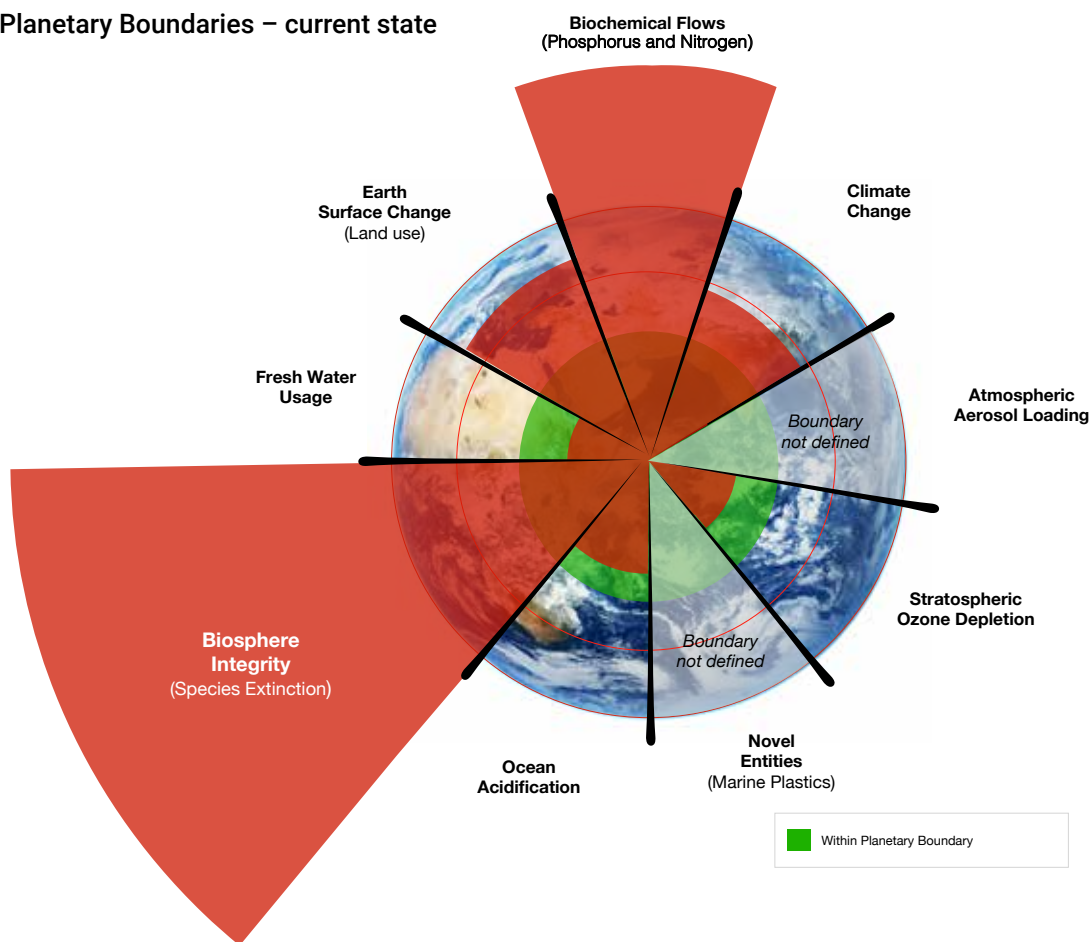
Planetary Boundaries – current state

Biochemical Flows
(Phosphorus and Nitrogen)

Earth
Surface Change
(Land use)

Climate
Change

Fresh Water
Usage

Atmospheric
Aerosol Loading

Boundary
not defined

Biosphere
Integrity
(Species Extinction)

Stratospheric
Ozone Depletion

Boundary
not defined

Ocean
Acidification

Novel
Entities
(Marine Plastics)

Within Planetary Boundary